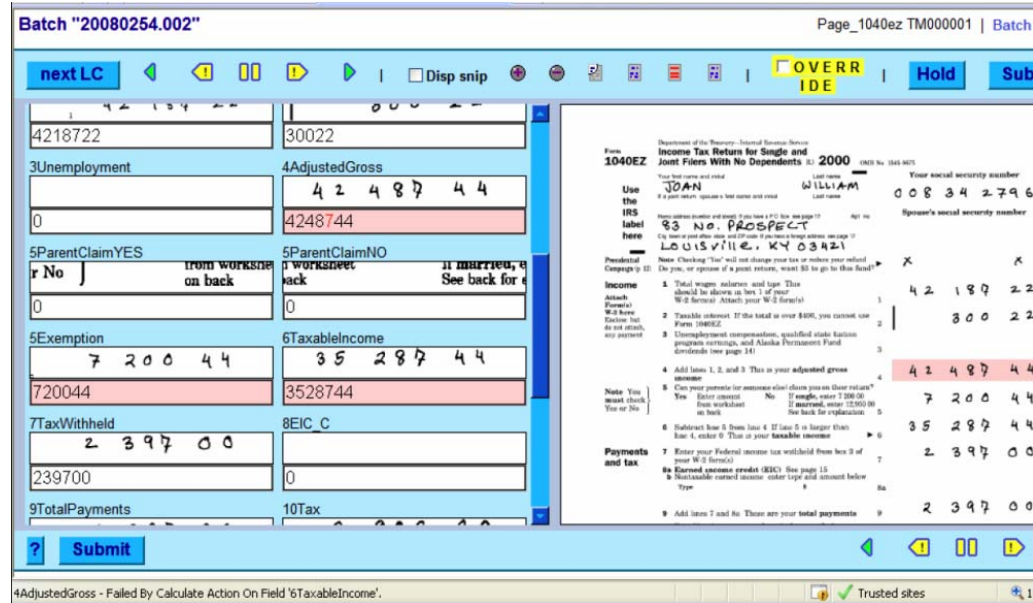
Batch "20080254.002"

Page_1040ez TM000001 | Batch

next LC

Disp snip

OVERRIDE

Hold

Sub

4218722

30022

3Unemployment

4AdjustedGross

42 487 44

0

4248744

5ParentClaimYES

5ParentClaimNO

r No

from workshe on back

n worksheet back

If married, e See back for e

0

0

5Exemption

6TaxableIncome

7 200 44

35 287 44

720044

3528744

7TaxWithheld

8EIC_C

2 397 00

239700

0

9TotalPayments

10Tax

Form 1040EZ

Department of the Treasury—Internal Revenue Service
Income Tax Return for Single and Joint Filers With No Dependents 2000

Use the IRS label here

Your first name and initial
JOAN
Last name
WILLIAM

Home address (number and street).
83 NO. PROSPECT
City, town or post office, state, and ZIP code.
LOUISVILLE, KY 03421

Your social security number
008 34 2796

Spouse's social security number

Presidential Campaign

Note. Checking "Yes" will not change your tax or reduce your refund. Do you, or spouse if a joint return, want $3 to go to this fund?

X

X

Income
Attach Form(s) W-2 here. Enclose, but do not attach, any payment.

1 Total wages, salaries, and tips. This should be shown in box 1 of your W-2 form(s). Attach your W-2 form(s).

42 187 22

2 Taxable interest. If the total is over $400, you cannot use Form 1040EZ.

300 22

3 Unemployment compensation, qualified state tuition program earnings, and Alaska Permanent Fund dividends (see page 14).

4 Add lines 1, 2, and 3. This is your adjusted gross income.

42 487 44

Note. You must check Yes or No.

5 Can your parents (or someone else) claim you on their return?
Yes. Enter amount from worksheet on back.
No. If single, enter 7,200.00. If married, enter 12,950.00. See back for explanation.

7 200 44

6 Subtract line 5 from line 4. If line 5 is larger than line 4, enter 0. This is your taxable income.

35 287 44

Payments and tax

7 Enter your Federal income tax withheld from box 2 of your W-2 form(s).

2 397 00

8a Earned income credit (EIC). See page 15.
b Nontaxable earned income: enter type and amount below.
Type

9 Add lines 7 and 8a. These are your total payments.

2 397 00

?

Submit

4AdjustedGross - Failed By Calculate Action On Field '6TaxableIncome'.

Trusted sites